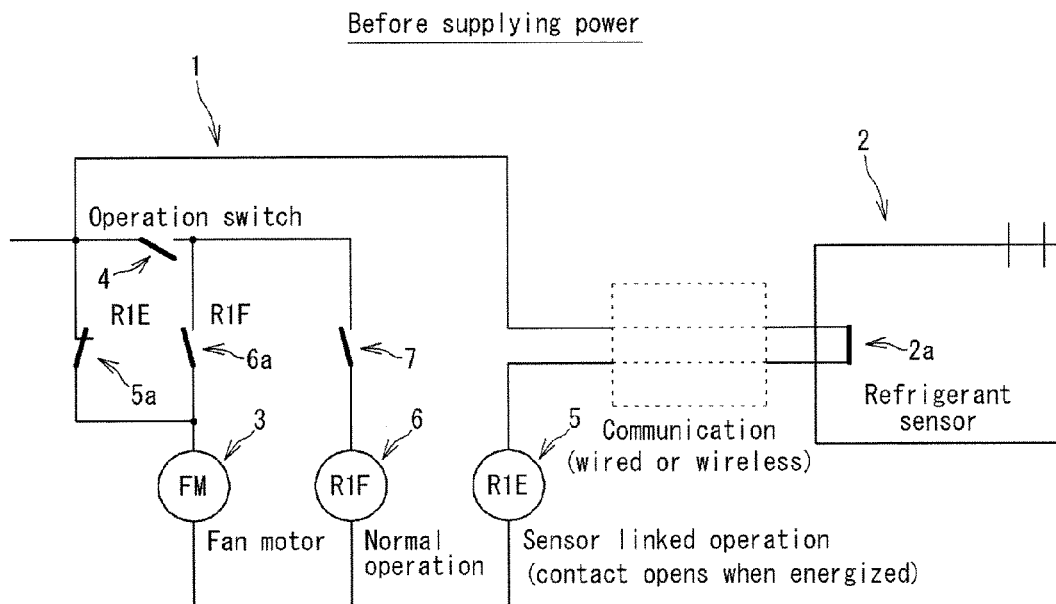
Before supplying power

1

2

Operation switch

4

R1E

R1F

5a

6a

7

2a

Refrigerant sensor

3

6

5

Communication (wired or wireless)

FM

R1F

R1E

Fan motor

Normal operation

Sensor linked operation (contact opens when energized)